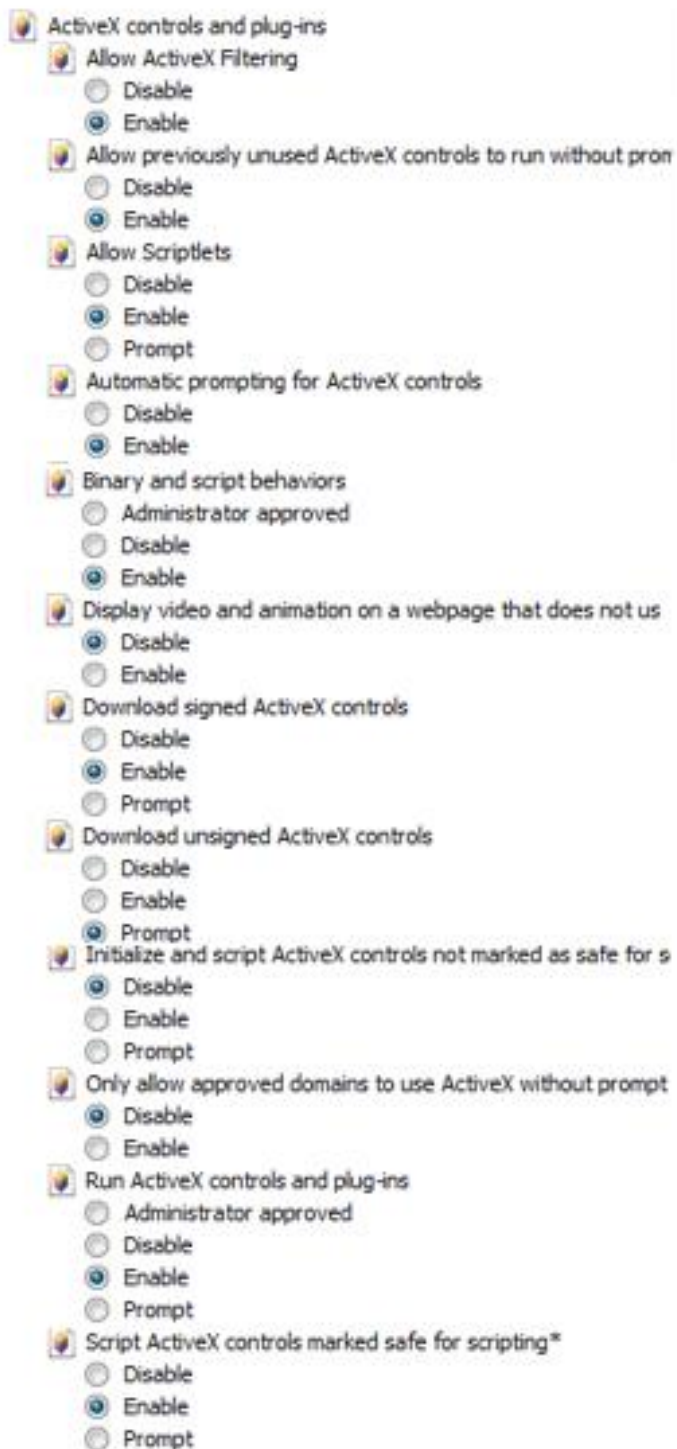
ActiveX controls and plug-ins
Allow ActiveX Filtering
Disable
Enable
Allow previously unused ActiveX controls to run without prom
Disable
Enable
Allow Scriptlets
Disable
Enable
Prompt
Automatic prompting for ActiveX controls
Disable
Enable
Binary and script behaviors
Administrator approved
Disable
Enable
Display video and animation on a webpage that does not us
Disable
Enable
Download signed ActiveX controls
Disable
Enable
Prompt
Download unsigned ActiveX controls
Disable
Enable
Prompt
Initialize and script ActiveX controls not marked as safe for s
Disable
Enable
Prompt
Only allow approved domains to use ActiveX without prompt
Disable
Enable
Run ActiveX controls and plug-ins
Administrator approved
Disable
Enable
Prompt
Script ActiveX controls marked safe for scripting*
Disable
Enable
Prompt